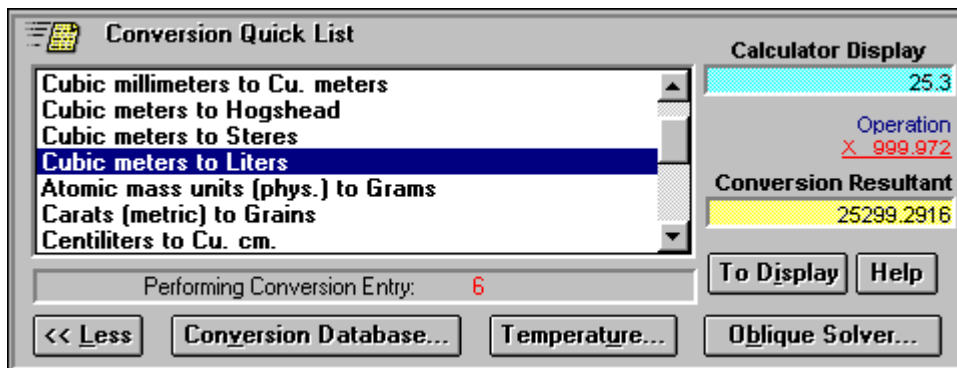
Conversion Quick List

Cubic millimeters to Cu. meters
Cubic meters to Hogshead
Cubic meters to Steres
Cubic meters to Liters
Atomic mass units (phys.) to Grams
Carats (metric) to Grains
Centiliters to Cu. cm.

Performing Conversion Entry: 6

Calculator Display
25.3

Operation
X 999.972

Conversion Resultant
25299.2916

To Display
Help

<< Less
Conversion Database...
Temperature...
Oblique Solver...